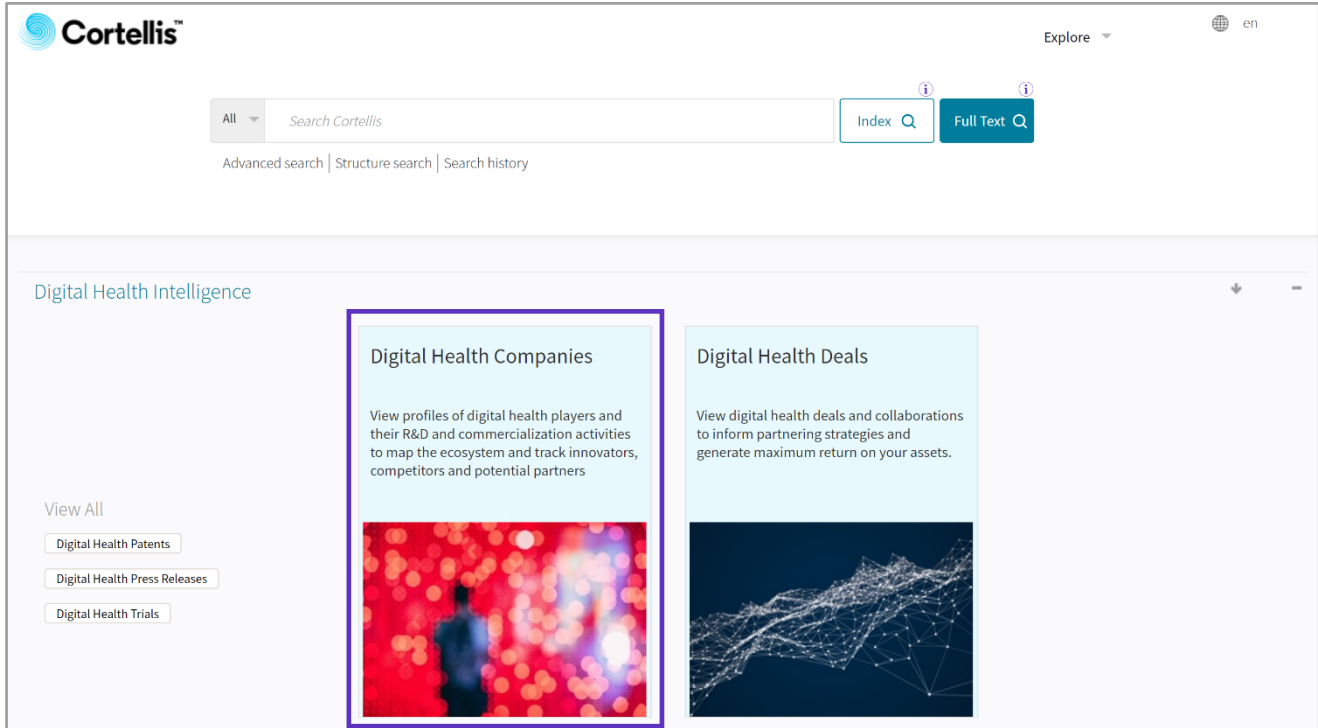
Cortellis™

Explore

en

All

Search Cortellis

Index

Full Text

Advanced search | Structure search | Search history

Digital Health Intelligence

Digital Health Companies

View profiles of digital health players and their R&D and commercialization activities to map the ecosystem and track innovators, competitors and potential partners

Digital Health Deals

View digital health deals and collaborations to inform partnering strategies and generate maximum return on your assets.

View All

Digital Health Patents

Digital Health Press Releases

Digital Health Trials